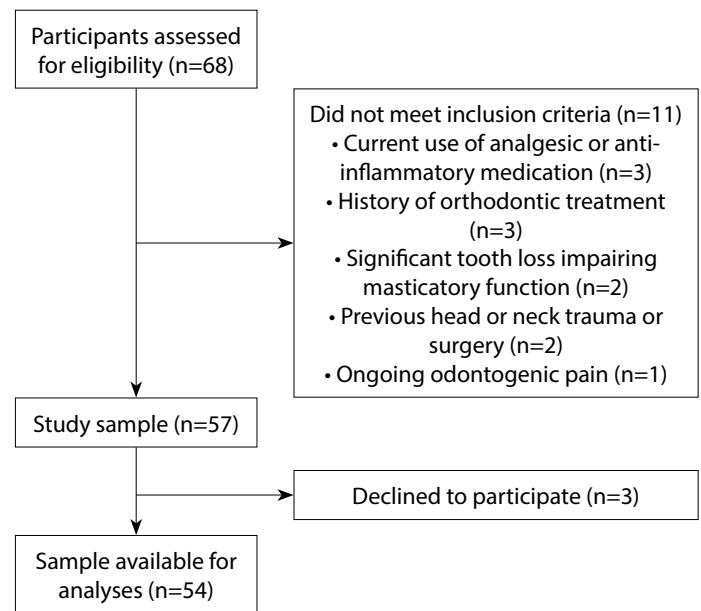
Participants assessed for eligibility (n=68)

Did not meet inclusion criteria (n=11)
• Current use of analgesic or anti-inflammatory medication (n=3)
• History of orthodontic treatment (n=3)
• Significant tooth loss impairing masticatory function (n=2)
• Previous head or neck trauma or surgery (n=2)
• Ongoing odontogenic pain (n=1)

Study sample (n=57)

Declined to participate (n=3)

Sample available for analyses (n=54)